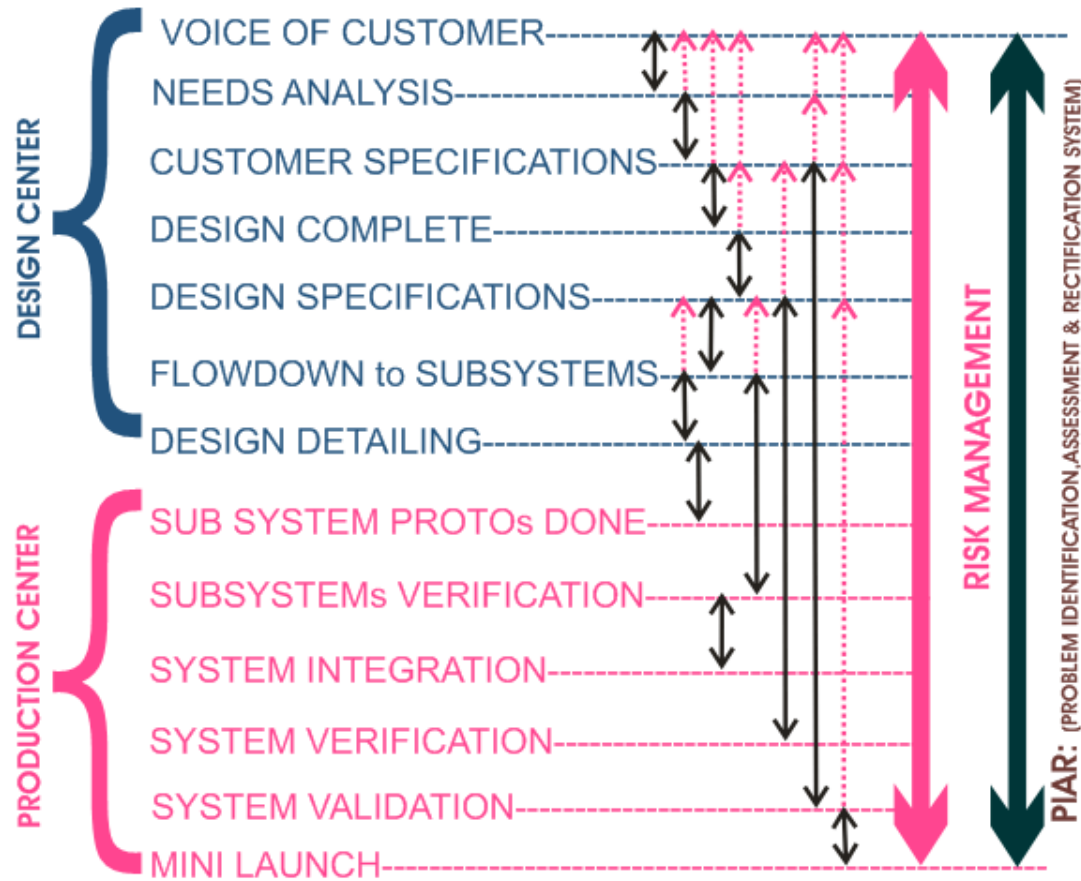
DESIGN CENTER

VOICE OF CUSTOMER

NEEDS ANALYSIS

CUSTOMER SPECIFICATIONS

DESIGN COMPLETE

DESIGN SPECIFICATIONS

FLOWDOWN to SUBSYSTEMS

DESIGN DETAILING

PRODUCTION CENTER

SUB SYSTEM PROTOs DONE

SUBSYSTEMs VERIFICATION

SYSTEM INTEGRATION

SYSTEM VERIFICATION

SYSTEM VALIDATION

MINI LAUNCH

RISK MANAGEMENT

PIAR: (PROBLEM IDENTIFICATION,ASSESSMENT & RECTIFICATION SYSTEM)